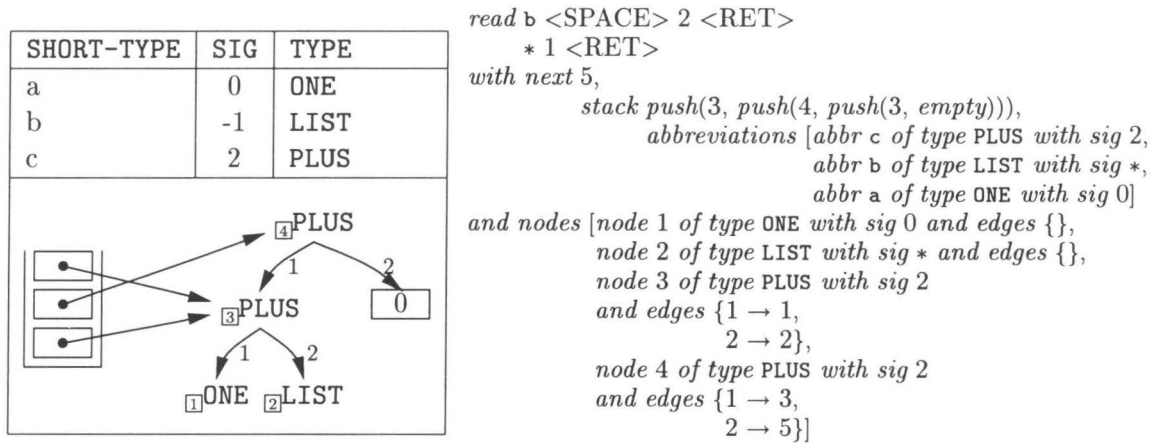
| SHORT-TYPE | SIG | TYPE |
|---|---|---|
| a | 0 | ONE |
| b | -1 | LIST |
| c | 2 | PLUS |

4 PLUS
1
2
3 PLUS
0
1
2
1 ONE
2 LIST

*read* b <SPACE> 2 <RET>
$*$ 1 <RET>
*with next* 5,
*stack push*(3, *push*(4, *push*(3, *empty*))),
*abbreviations* [*abbr* c *of type* PLUS *with sig* 2,
*abbr* b *of type* LIST *with sig* $*$,
*abbr* a *of type* ONE *with sig* 0]
*and nodes* [*node* 1 *of type* ONE *with sig* 0 *and edges* {},
*node* 2 *of type* LIST *with sig* $*$ *and edges* {},
*node* 3 *of type* PLUS *with sig* 2
*and edges* {$1 \rightarrow 1$,
$2 \rightarrow 2$},
*node* 4 *of type* PLUS *with sig* 2
*and edges* {$1 \rightarrow 3$,
$2 \rightarrow 5$}]